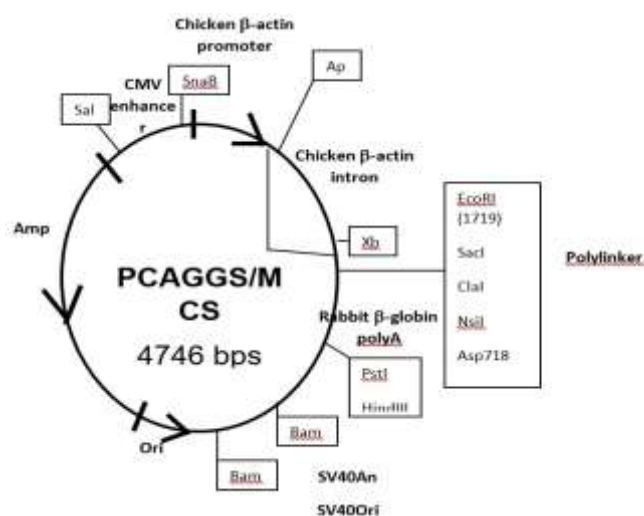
Chicken β-actin promoter

SnaB

CMV enhancer

Sal

Ap

Chicken β-actin intron

Amp

Xb

EcoRI (1719)

SacI

ClaI

NsiI

Asp718

Polylinker

PCAGGS/MCS

4746 bps

Rabbit β-globin polyA

PstI

HindIII

Bam

Ori

Bam

SV40An

SV40Ori